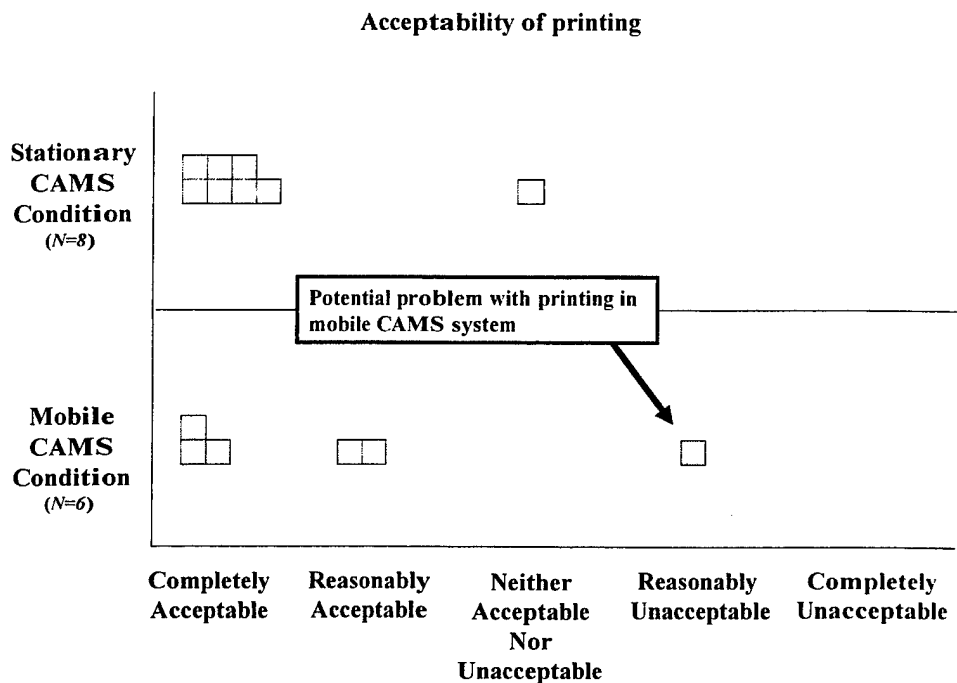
Acceptability of printing

Stationary CAMS Condition (N=8)

Potential problem with printing in mobile CAMS system

Mobile CAMS Condition (N=6)

Completely Acceptable

Reasonably Acceptable

Neither Acceptable Nor Unacceptable

Reasonably Unacceptable

Completely Unacceptable